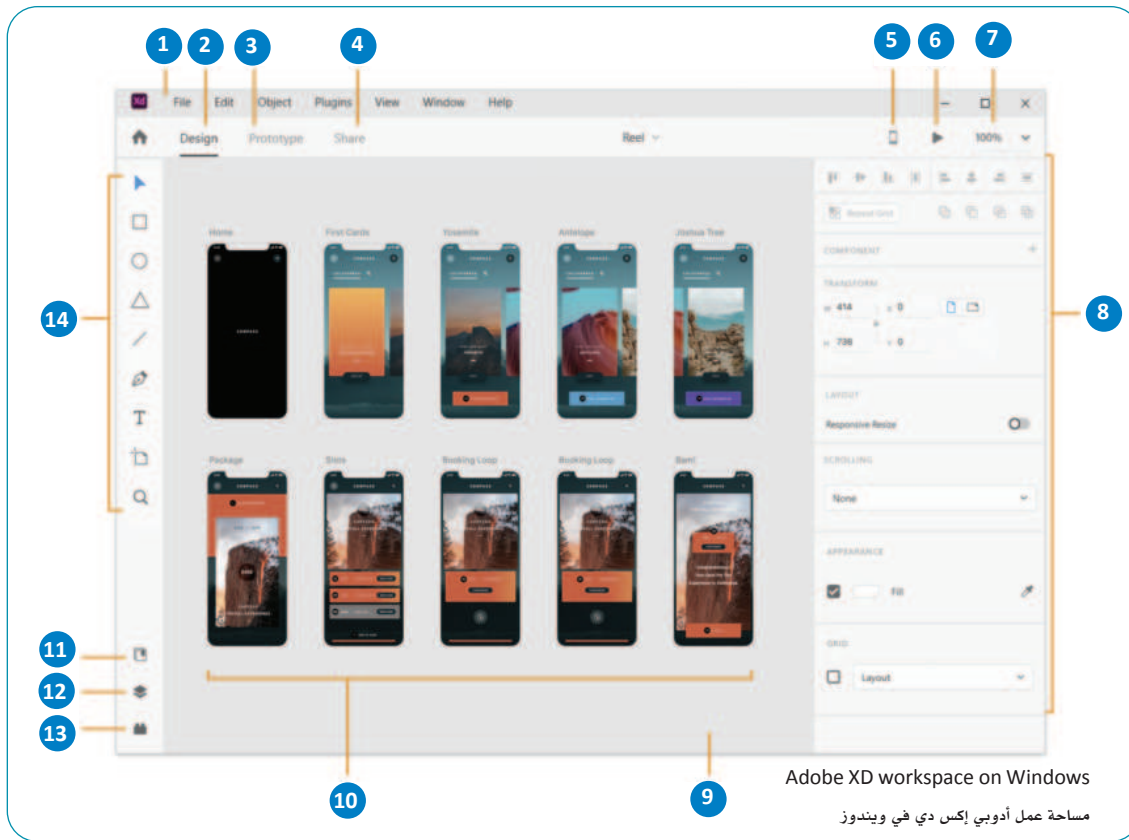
1 2 3 4 5 6 7

Xd File Edit Object Plugins View Window Help

Design Prototype Share Reel 100%

Home First Cards Yosemite Antelope Joshua Tree

Package Sites Booking Loop Booking Loop Bam!

COMPONENT

TRANSFORM

W 414 X 0

H 736 Y 0

LAYOUT

Responsive Resize

SCROLLING

None

APPEARANCE

Fill

GRID

Layout

14

8

11

12

13

10

9

Adobe XD workspace on Windows

مساحة عمل أدوبي إكس دي في ويندوز